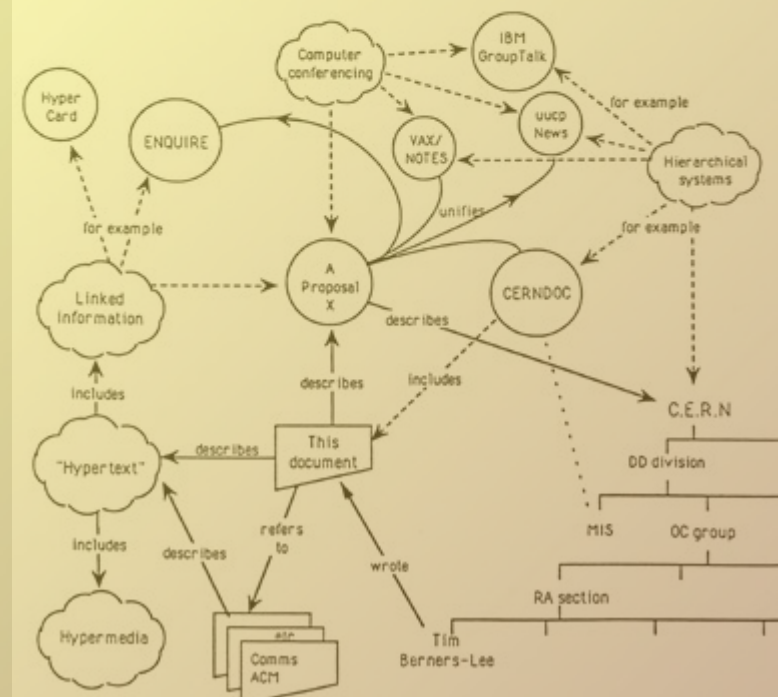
Hyper Card

ENQUIRE

Computer conferencing

IBM GroupTalk

uucp News

VAX/ NOTES

for example

Hierarchical systems

for example

unifies

for example

Linked information

A Proposal X

CERNDOC

describes

describes

includes

includes

C.E.R.N

"Hypertext"

describes

This document

DD division

MIS

OC group

includes

describes

refers to

wrote

RA section

Hypermedia

etc

Comms ACM

Tim Berners-Lee